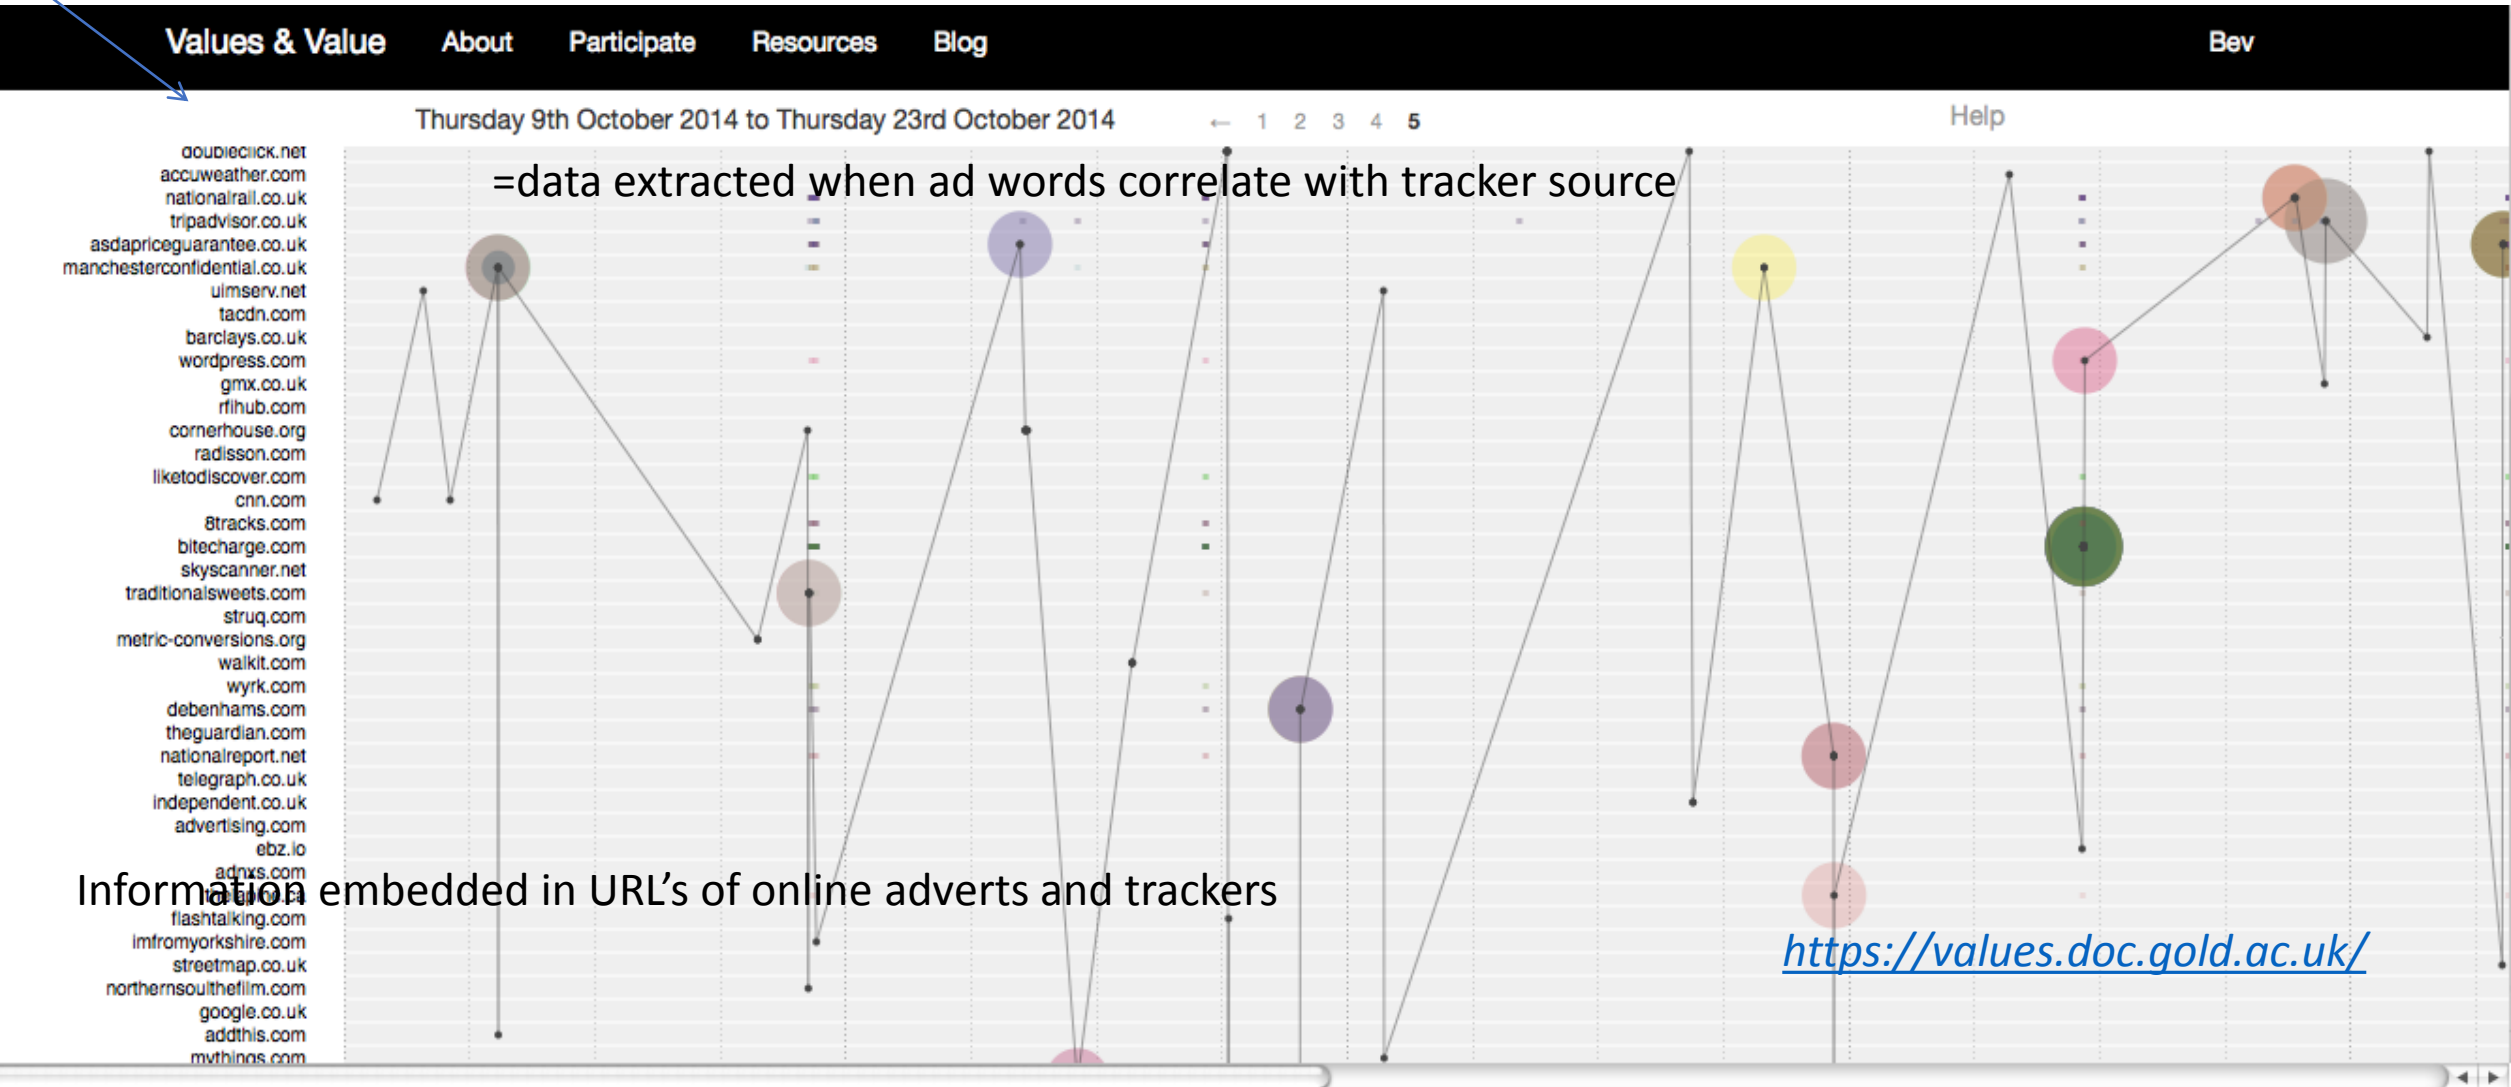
Values & Value About Participate Resources Blog Bev

Thursday 9th October 2014 to Thursday 23rd October 2014 ← 1 2 3 4 5 Help

=data extracted when ad words correlate with tracker source

doubleclick.net
accuweather.com
nationalrail.co.uk
tripadvisor.co.uk
asdapriceguarantee.co.uk
manchesterconfidential.co.uk
uimserv.net
tacdn.com
barclays.co.uk
wordpress.com
gmx.co.uk
rflhub.com
cornerhouse.org
radisson.com
liketodiscover.com
cnn.com
8tracks.com
bitecharge.com
skyscanner.net
traditionalsweets.com
struq.com
metric-conversions.org
walkit.com
wyrk.com
debenhams.com
theguardian.com
nationalreport.net
telegraph.co.uk
independent.co.uk
advertising.com
ebz.io
adnxs.com
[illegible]
flashtalking.com
imfromyorkshire.com
streetmap.co.uk
northernsouthefilm.com
google.co.uk
addthis.com
mythings.com

Information embedded in URL's of online adverts and trackers

https://values.doc.gold.ac.uk/